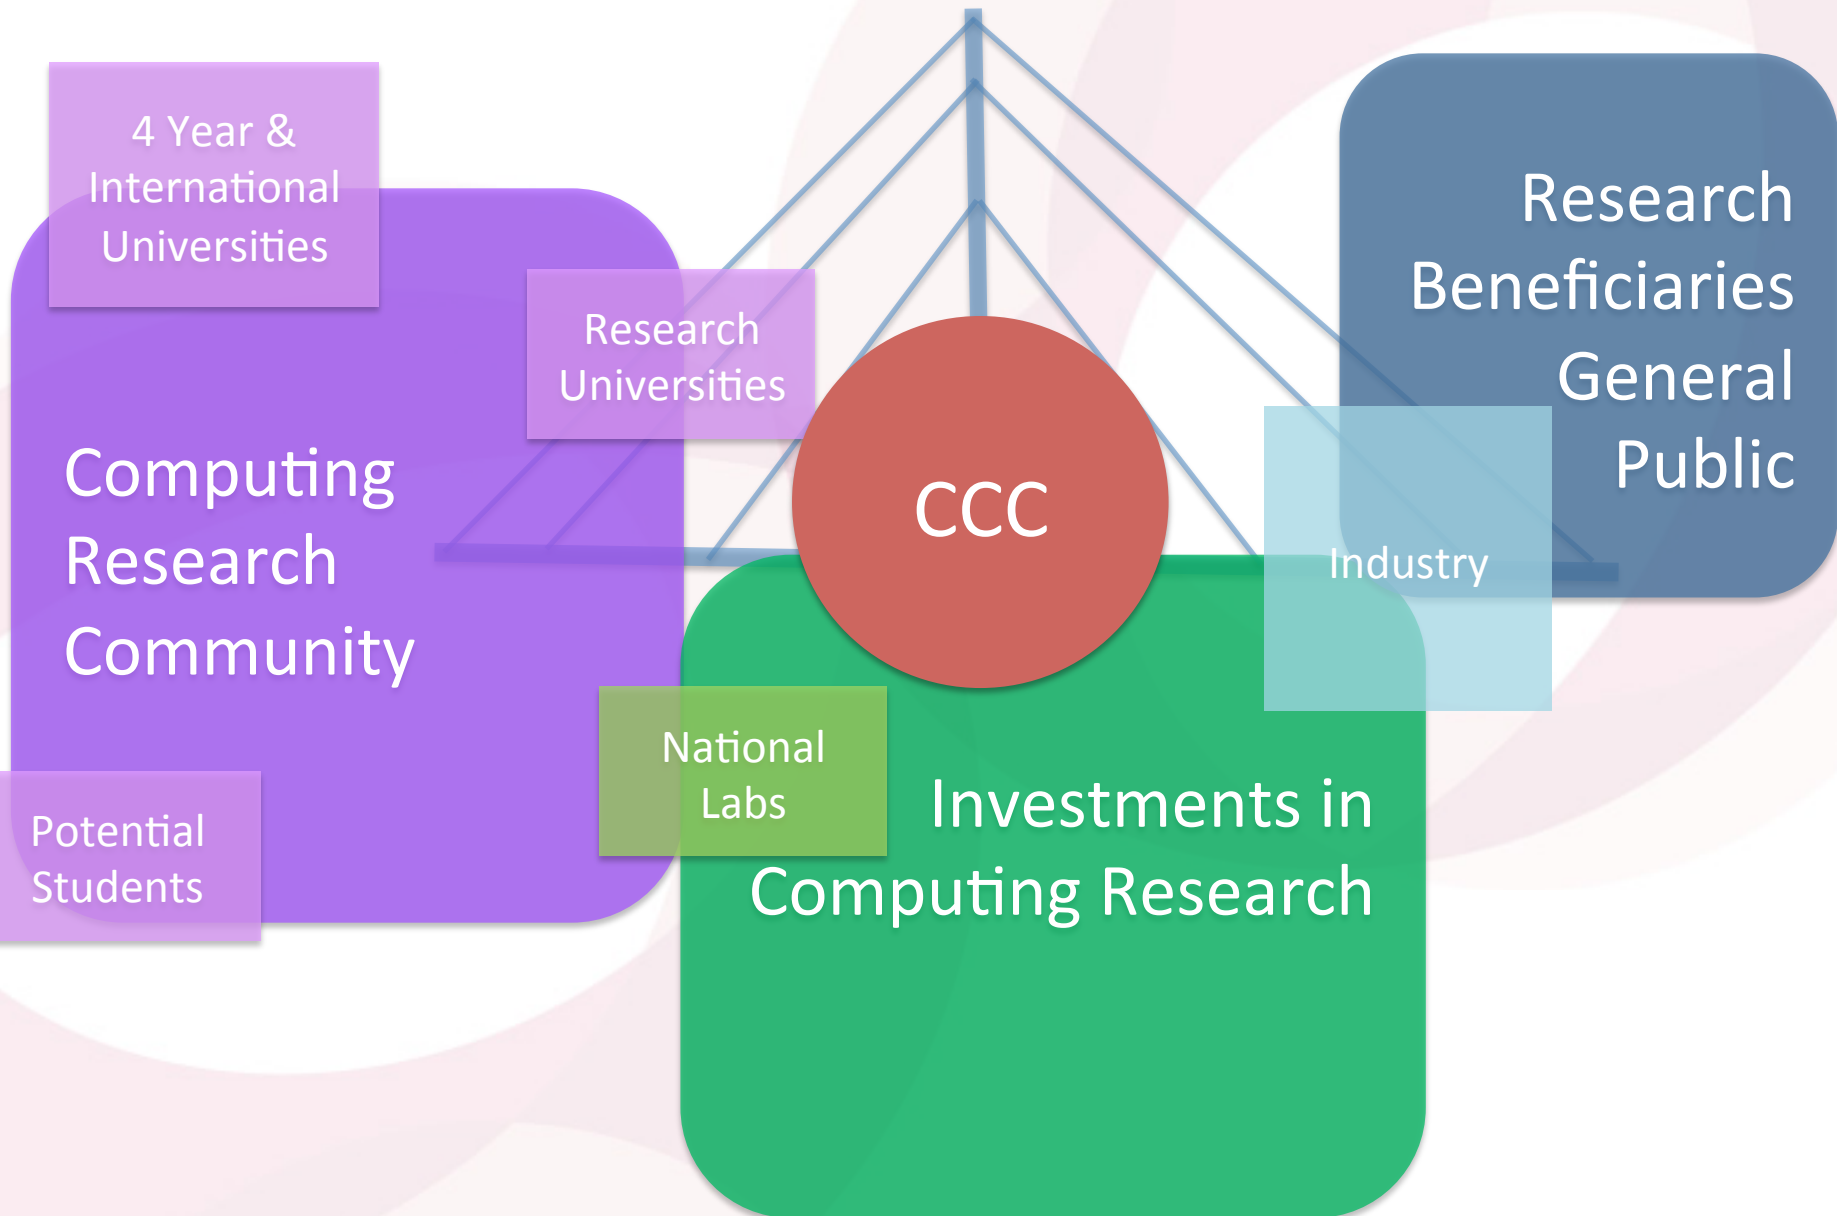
4 Year & International Universities

Research Universities

Computing Research Community

Potential Students

CCC

Research Beneficiaries General Public

Industry

National Labs

Investments in Computing Research